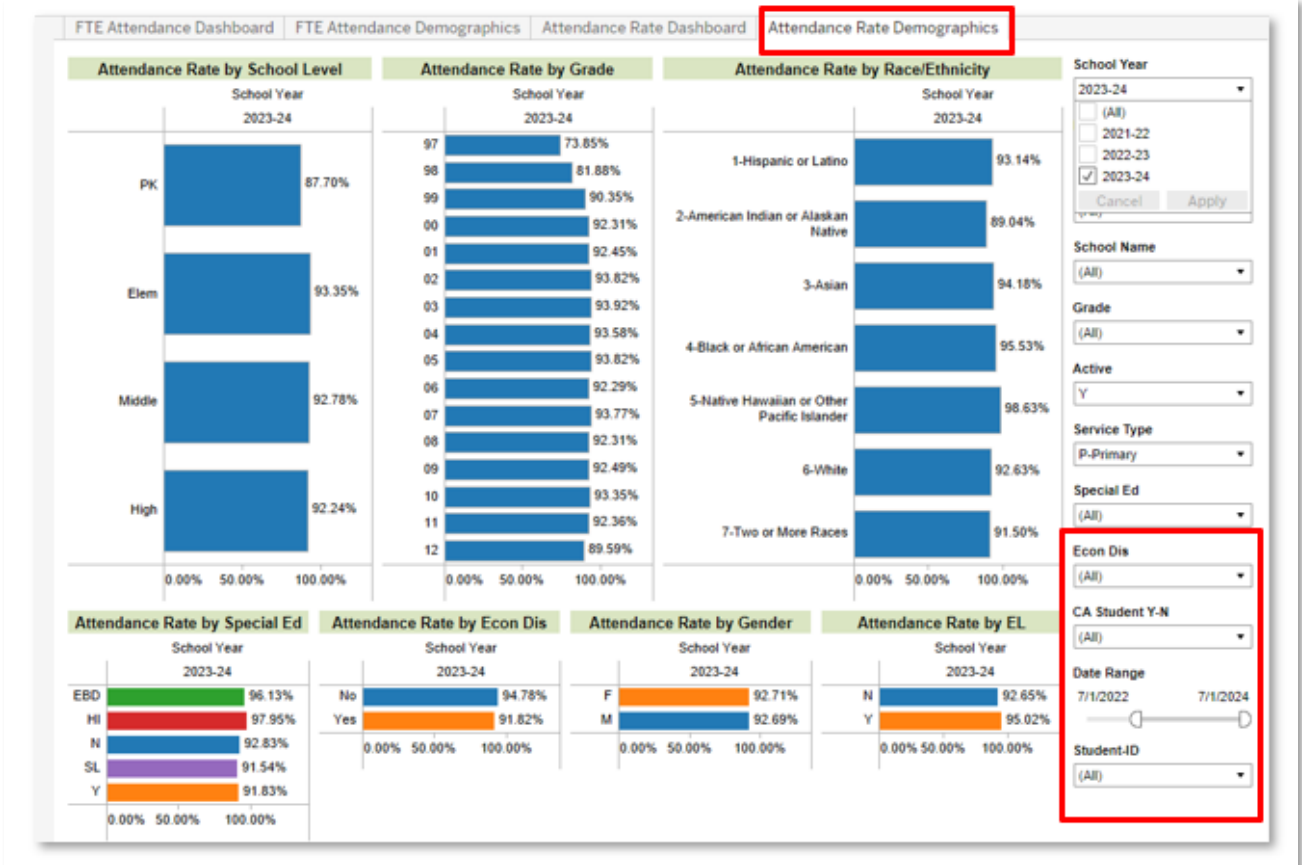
FTE Attendance Dashboard | FTE Attendance Demographics | Attendance Rate Dashboard | Attendance Rate Demographics

**Attendance Rate by School Level**

School Year
2023-24

| Level | Rate |
|---|---|
| PK | 87.70% |
| Elem | 93.35% |
| Middle | 92.78% |
| High | 92.24% |

0.00% 50.00% 100.00%

**Attendance Rate by Grade**

School Year
2023-24

| Grade | Rate |
|---|---|
| 97 | 73.85% |
| 98 | 81.88% |
| 99 | 90.35% |
| 00 | 92.31% |
| 01 | 92.45% |
| 02 | 93.82% |
| 03 | 93.92% |
| 04 | 93.58% |
| 05 | 93.82% |
| 06 | 92.29% |
| 07 | 93.77% |
| 08 | 92.31% |
| 09 | 92.49% |
| 10 | 93.35% |
| 11 | 92.36% |
| 12 | 89.59% |

0.00% 50.00% 100.00%

**Attendance Rate by Race/Ethnicity**

School Year
2023-24

| Race/Ethnicity | Rate |
|---|---|
| 1-Hispanic or Latino | 93.14% |
| 2-American Indian or Alaskan Native | 89.04% |
| 3-Asian | 94.18% |
| 4-Black or African American | 95.53% |
| 5-Native Hawaiian or Other Pacific Islander | 98.63% |
| 6-White | 92.63% |
| 7-Two or More Races | 91.50% |

0.00% 50.00% 100.00%

School Year
2023-24
(All)
2021-22
2022-23
2023-24
Cancel Apply

School Name
(All)
Grade
(All)
Active
Y
Service Type
P-Primary
Special Ed
(All)
Econ Dis
(All)
CA Student Y-N
(All)
Date Range
7/1/2022 7/1/2024
Student-ID
(All)

**Attendance Rate by Special Ed**

School Year
2023-24

| Special Ed | Rate |
|---|---|
| EBD | 96.13% |
| HI | 97.95% |
| N | 92.83% |
| SL | 91.54% |
| Y | 91.83% |

0.00% 50.00% 100.00%

**Attendance Rate by Econ Dis**

School Year
2023-24

| Econ Dis | Rate |
|---|---|
| No | 94.78% |
| Yes | 91.82% |

0.00% 50.00% 100.00%

**Attendance Rate by Gender**

School Year
2023-24

| Gender | Rate |
|---|---|
| F | 92.71% |
| M | 92.69% |

0.00% 50.00% 100.00%

**Attendance Rate by EL**

School Year
2023-24

| EL | Rate |
|---|---|
| N | 92.65% |
| Y | 95.02% |

0.00% 50.00% 100.00%